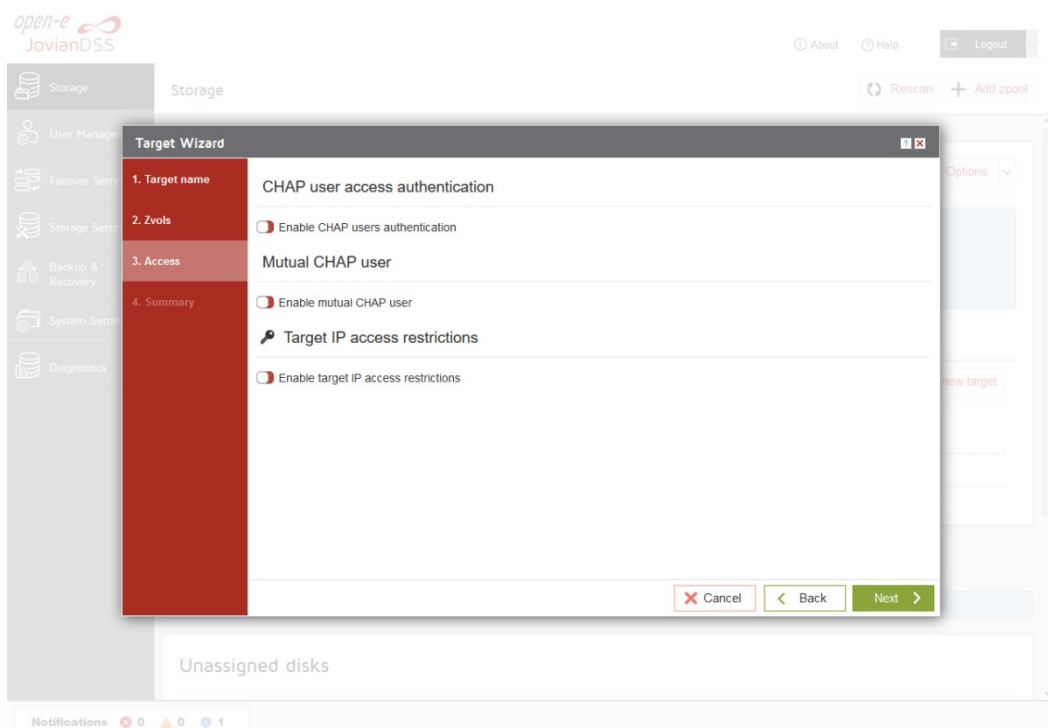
open-e
JovianDSS

About Help Logout

Storage
User Manager
Failover Setti
Storage Setti
Backup & Recovery
System Setti
Diagnostics

Storage

Rescan Add zpool

Options

new target

Target Wizard

1. Target name
2. Zvols
3. Access
4. Summary

CHAP user access authentication

Enable CHAP users authentication

Mutual CHAP user

Enable mutual CHAP user

Target IP access restrictions

Enable target IP access restrictions

Cancel Back Next

Unassigned disks

Notifications 0 0 1